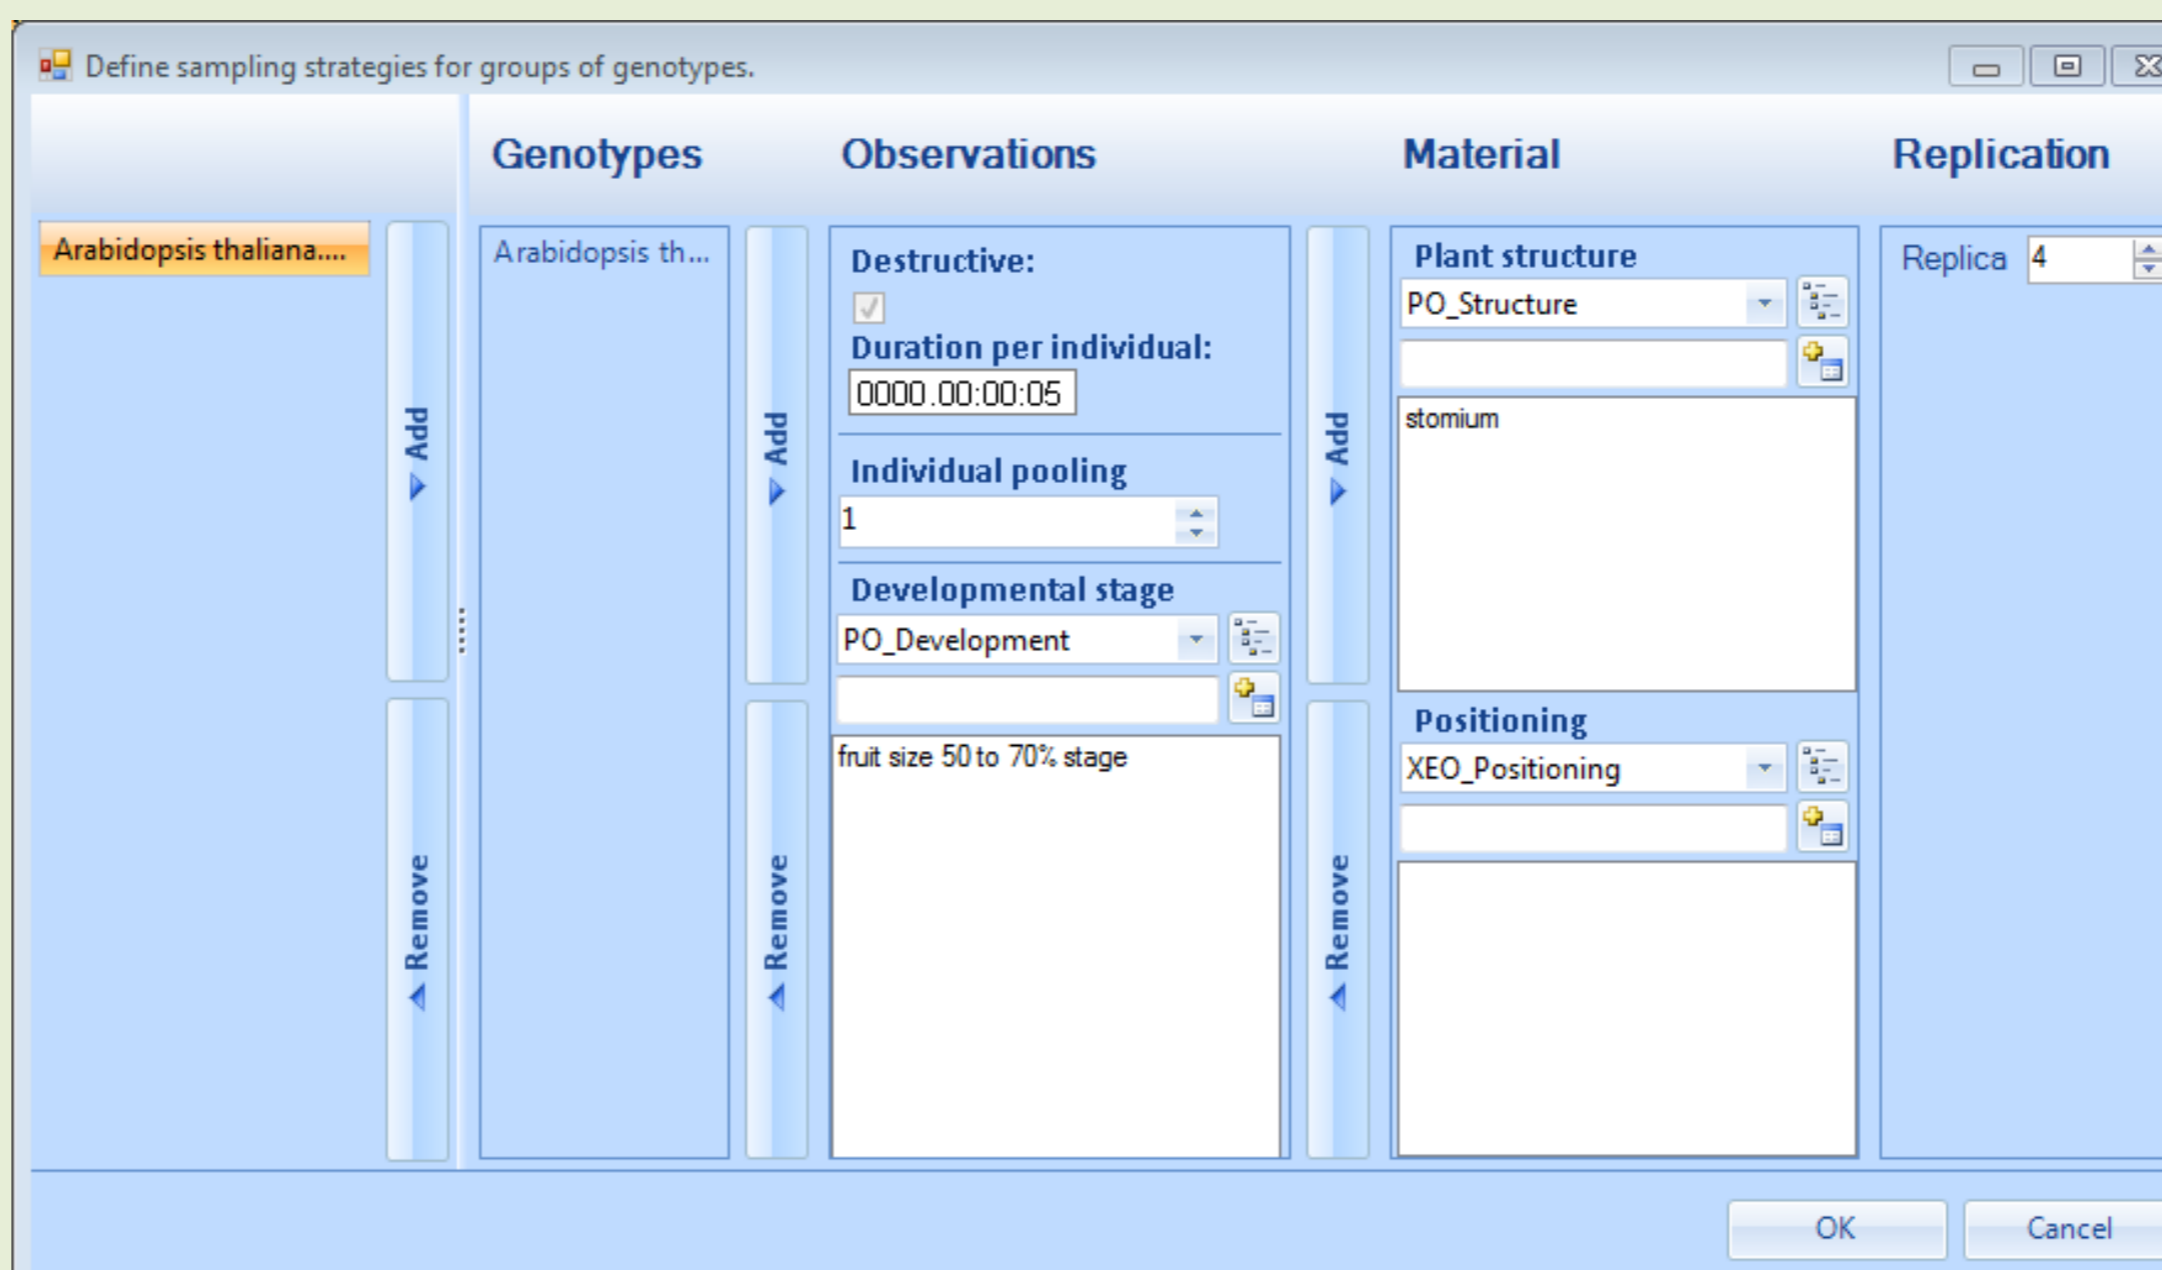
Define sampling strategies for groups of genotypes.

Genotypes

Observations

Material

Replication

Arabidopsis thaliana....

Add

Remove

Arabidopsis th...

Add

Remove

Destructive:

Duration per individual:

0000.00:00:05

Individual pooling

1

Developmental stage

PO_Development

fruit size 50 to 70% stage

Add

Remove

Plant structure

PO_Structure

stomium

Positioning

XEO_Positioning

Replica 4

OK

Cancel